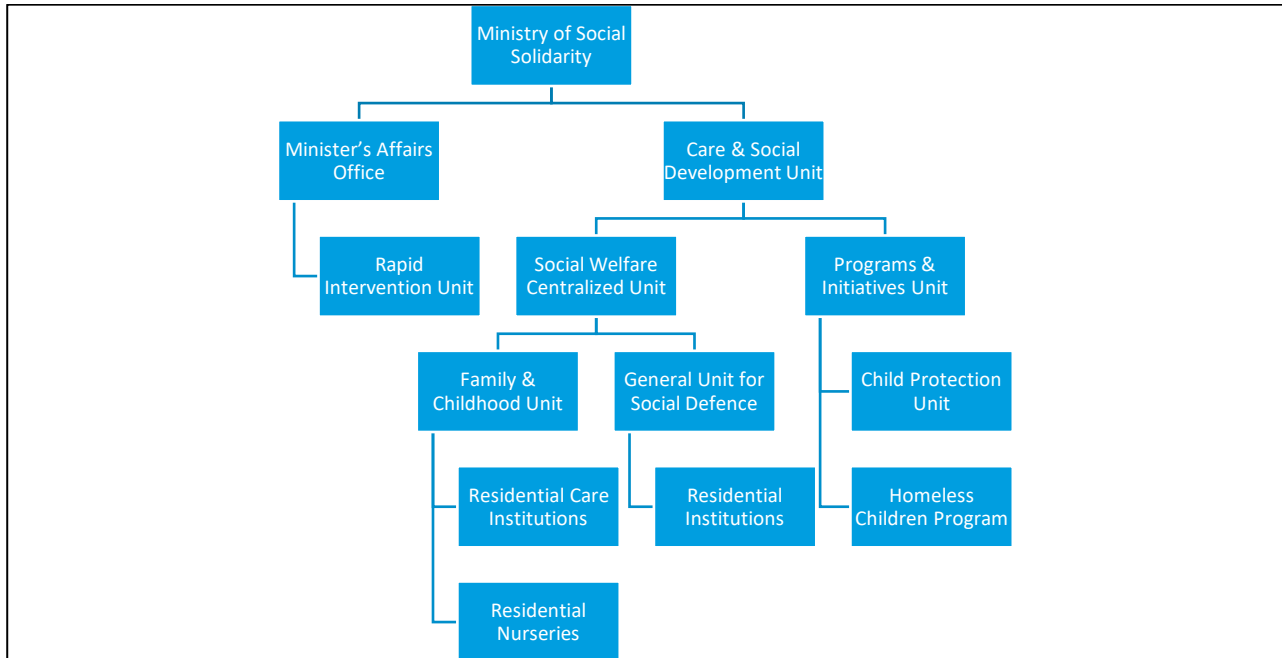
Ministry of Social Solidarity

Minister’s Affairs Office

Care & Social Development Unit

Rapid Intervention Unit

Social Welfare Centralized Unit

Programs & Initiatives Unit

Family & Childhood Unit

General Unit for Social Defence

Child Protection Unit

Residential Care Institutions

Residential Institutions

Homeless Children Program

Residential Nurseries